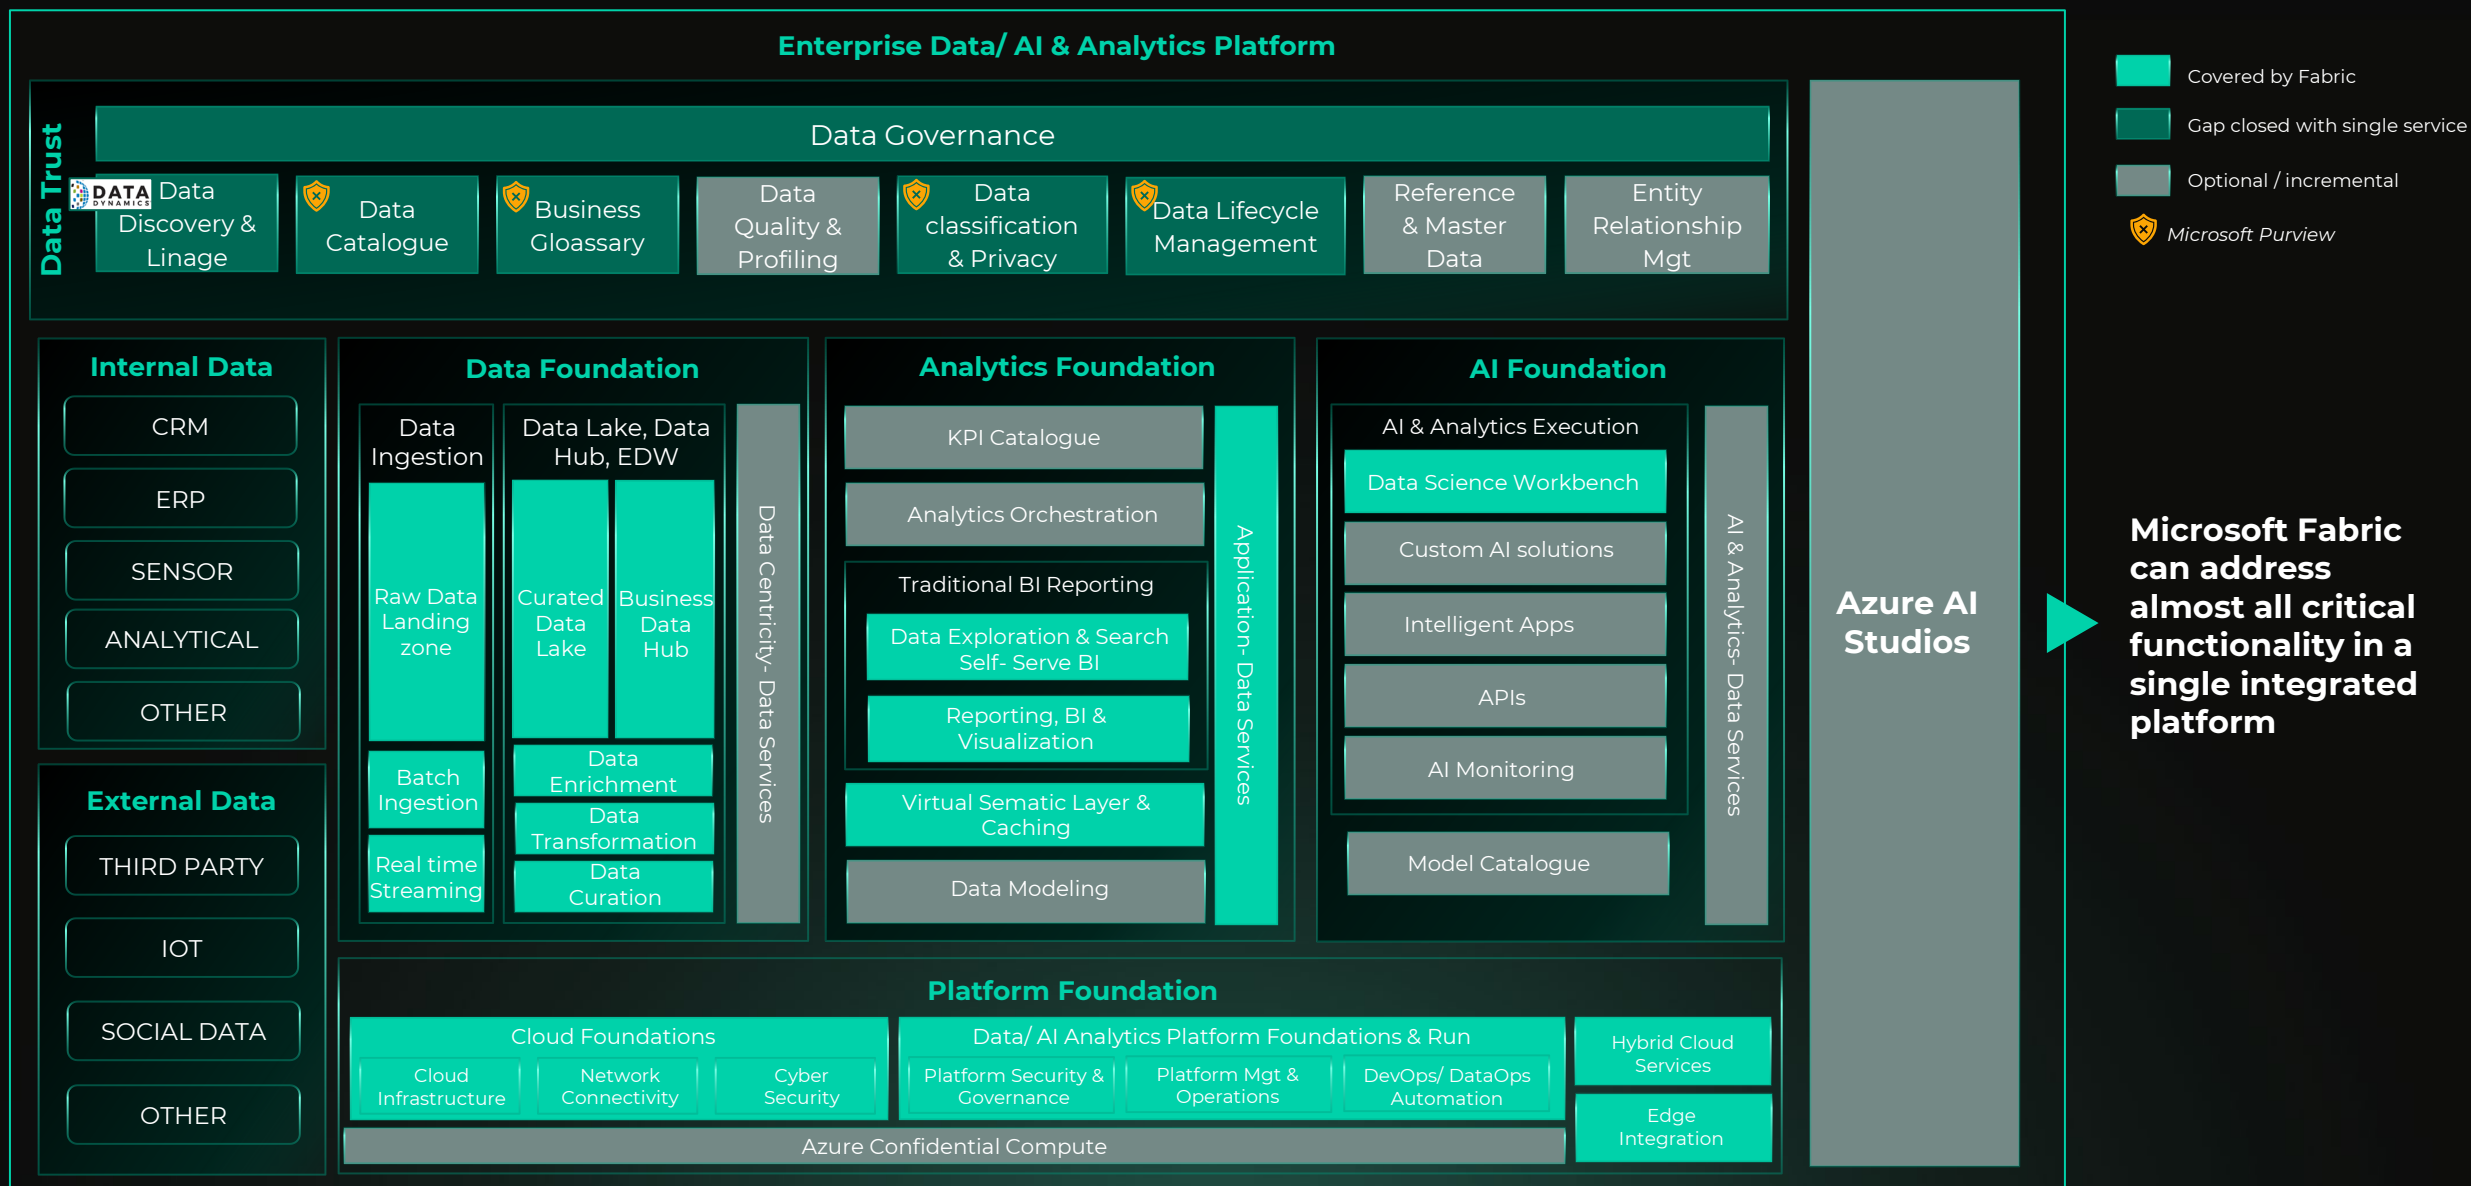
Enterprise Data/ AI & Analytics Platform

Data Trust

Data Governance

DATA DYNAMICS Data Discovery & Linage

Data Catalogue

Business Gloassary

Data Quality & Profiling

Data classification & Privacy

Data Lifecycle Management

Reference & Master Data

Entity Relationship Mgt

Covered by Fabric

Gap closed with single service

Optional / incremental

Microsoft Purview

Internal Data

CRM

ERP

SENSOR

ANALYTICAL

OTHER

External Data

THIRD PARTY

IOT

SOCIAL DATA

OTHER

Data Foundation

Data Ingestion

Raw Data Landing zone

Batch Ingestion

Real time Streaming

Data Lake, Data Hub, EDW

Curated Data Lake

Business Data Hub

Data Enrichment

Data Transformation

Data Curation

Data Centricity- Data Services

Analytics Foundation

KPI Catalogue

Analytics Orchestration

Traditional BI Reporting

Data Exploration & Search Self- Serve BI

Reporting, BI & Visualization

Virtual Sematic Layer & Caching

Data Modeling

Application- Data Services

AI Foundation

AI & Analytics Execution

Data Science Workbench

Custom AI solutions

Intelligent Apps

APIs

AI Monitoring

Model Catalogue

AI & Analytics- Data Services

Azure AI Studios

Microsoft Fabric can address almost all critical functionality in a single integrated platform

Platform Foundation

Cloud Foundations

Cloud Infrastructure

Network Connectivity

Cyber Security

Data/ AI Analytics Platform Foundations & Run

Platform Security & Governance

Platform Mgt & Operations

DevOps/ DataOps Automation

Hybrid Cloud Services

Edge Integration

Azure Confidential Compute